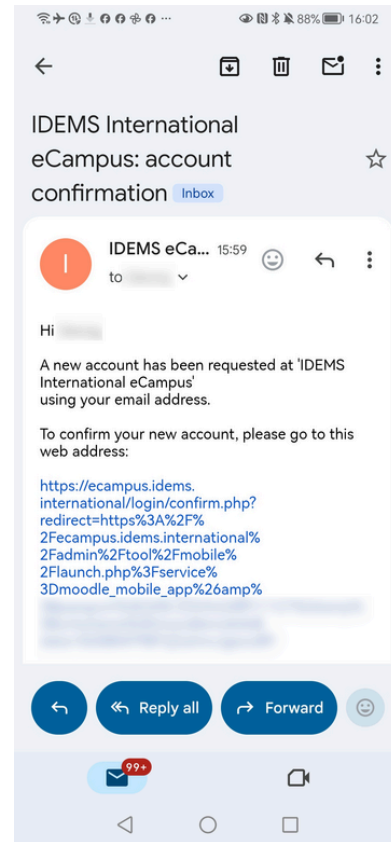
88% 16:02

IDEMS International eCampus: account confirmation Inbox

I

IDEMS eCa... 15:59
to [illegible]

Hi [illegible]

A new account has been requested at 'IDEMS International eCampus' using your email address.

To confirm your new account, please go to this web address:

https://ecampus.idems.international/login/confirm.php?redirect=https%3A%2F%2Fecampus.idems.international%2Fadmin%2Ftool%2Fmobile%2Flaunch.php%3Fservice%3Dmoodle_mobile_app%26amp%
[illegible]

Reply all
Forward

99+